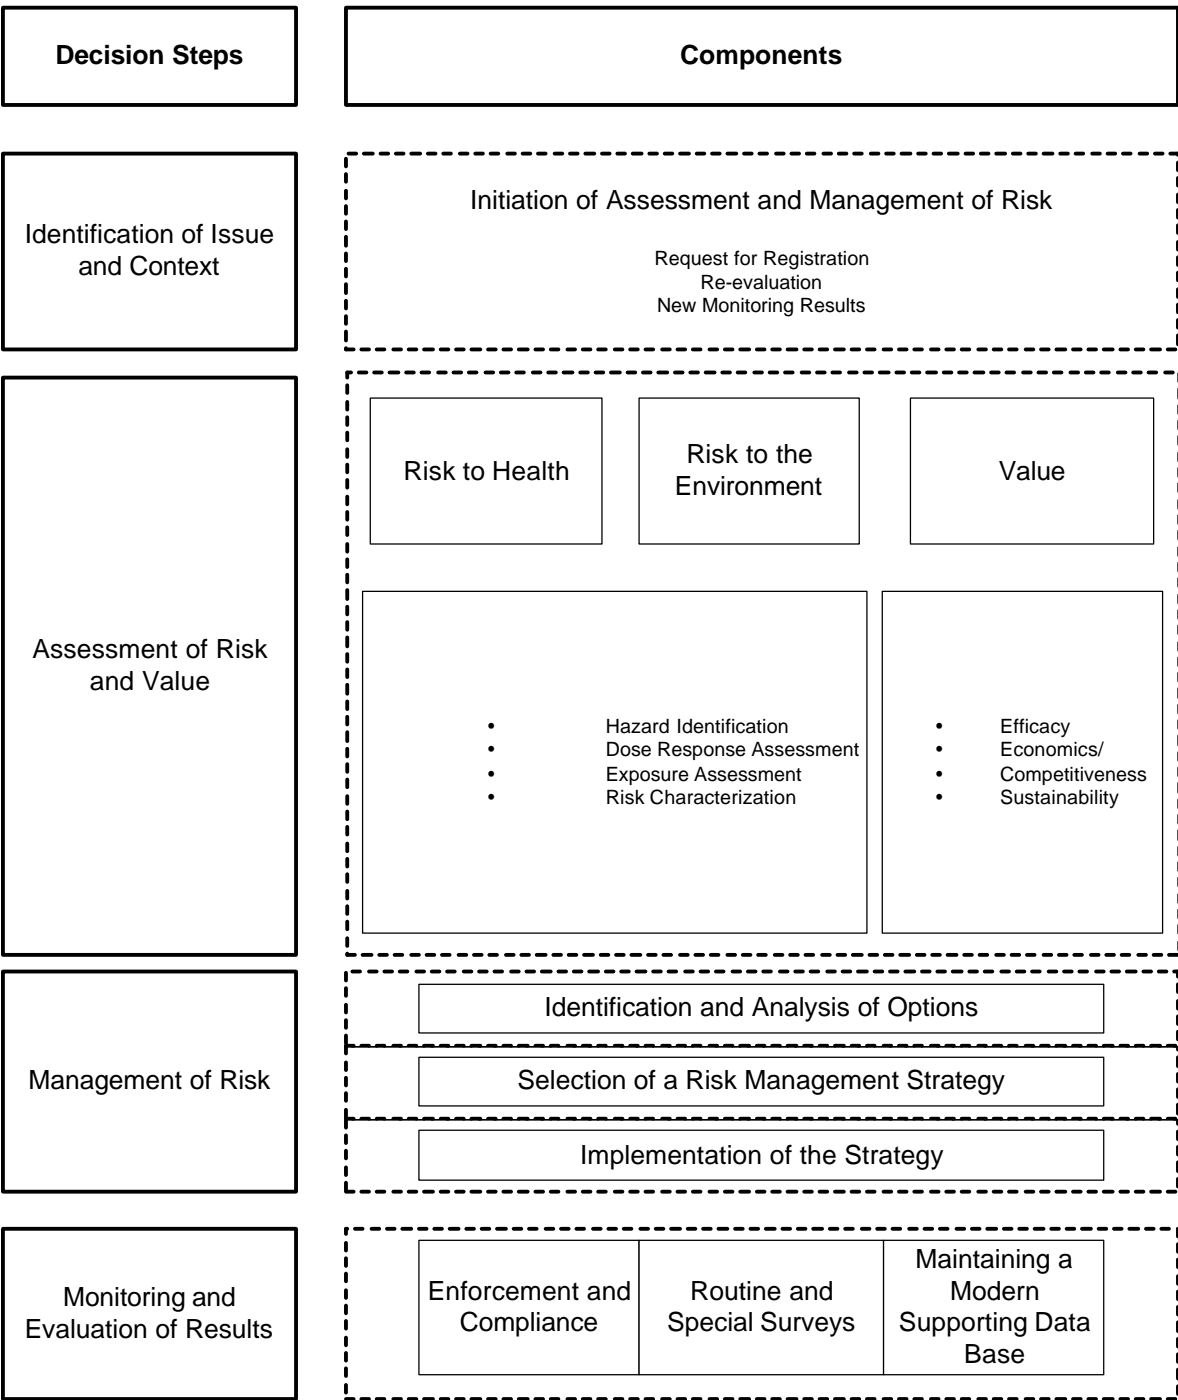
Decision Steps

Components

Identification of Issue and Context

Initiation of Assessment and Management of Risk

Request for Registration
Re-evaluation
New Monitoring Results

Assessment of Risk and Value

Risk to Health

Risk to the Environment

Value

- Hazard Identification
- Dose Response Assessment
- Exposure Assessment
- Risk Characterization

- Efficacy
- Economics/
- Competitiveness
- Sustainability

Management of Risk

Identification and Analysis of Options

Selection of a Risk Management Strategy

Implementation of the Strategy

Monitoring and Evaluation of Results

Enforcement and Compliance

Routine and Special Surveys

Maintaining a Modern Supporting Data Base